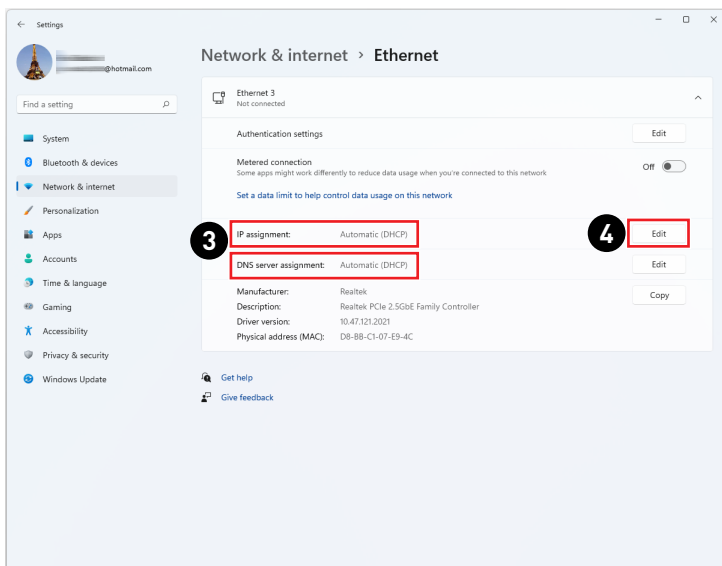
Settings

@hotmail.com

Find a setting

System
Bluetooth & devices
Network & internet
Personalization
Apps
Accounts
Time & language
Gaming
Accessibility
Privacy & security
Windows Update

Network & internet > Ethernet

Ethernet 3
Not connected

Authentication settings
Edit

Metered connection
Some apps might work differently to reduce data usage when you're connected to this network
Off

Set a data limit to help control data usage on this network

3
IP assignment: Automatic (DHCP)
4
Edit

DNS server assignment: Automatic (DHCP)
Edit

Manufacturer: Realtek
Description: Realtek PCIe 2.5GbE Family Controller
Driver version: 10.47.121.2021
Physical address (MAC): D8-BB-C1-07-E9-4C
Copy

Get help
Give feedback